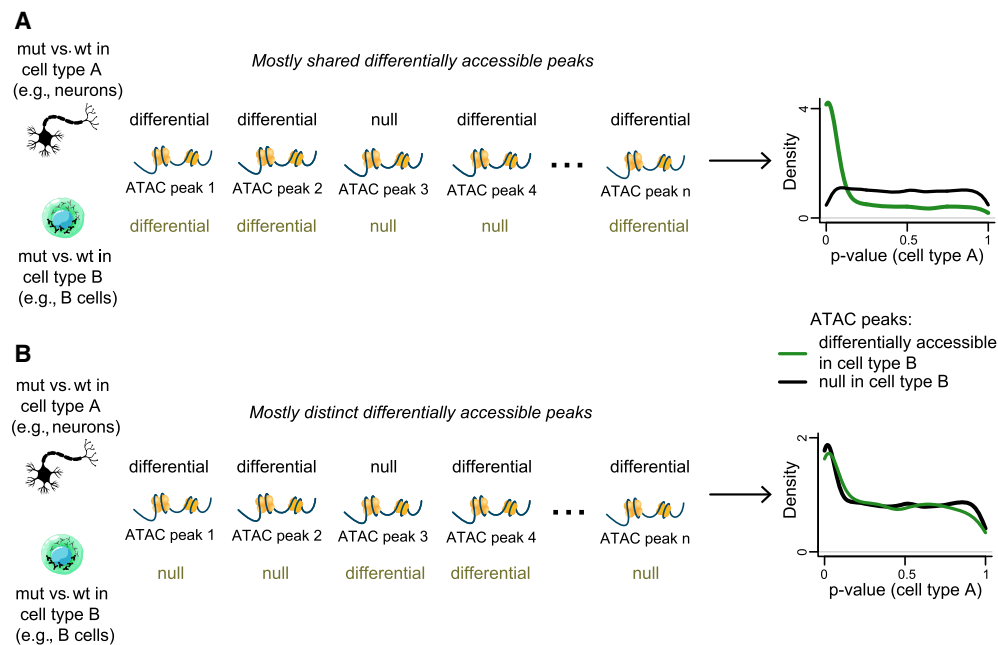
A

mut vs. wt in cell type A (e.g., neurons)

Mostly shared differentially accessible peaks

differential differential null differential differential

ATAC peak 1 ATAC peak 2 ATAC peak 3 ATAC peak 4 ... ATAC peak n

differential differential null null differential

mut vs. wt in cell type B (e.g., B cells)

4
Density
0
0 0.5 1
p-value (cell type A)

ATAC peaks:
differentially accessible in cell type B
null in cell type B

B

mut vs. wt in cell type A (e.g., neurons)

Mostly distinct differentially accessible peaks

differential differential null differential differential

ATAC peak 1 ATAC peak 2 ATAC peak 3 ATAC peak 4 ... ATAC peak n

null null differential differential null

mut vs. wt in cell type B (e.g., B cells)

2
Density
0
0 0.5 1
p-value (cell type A)